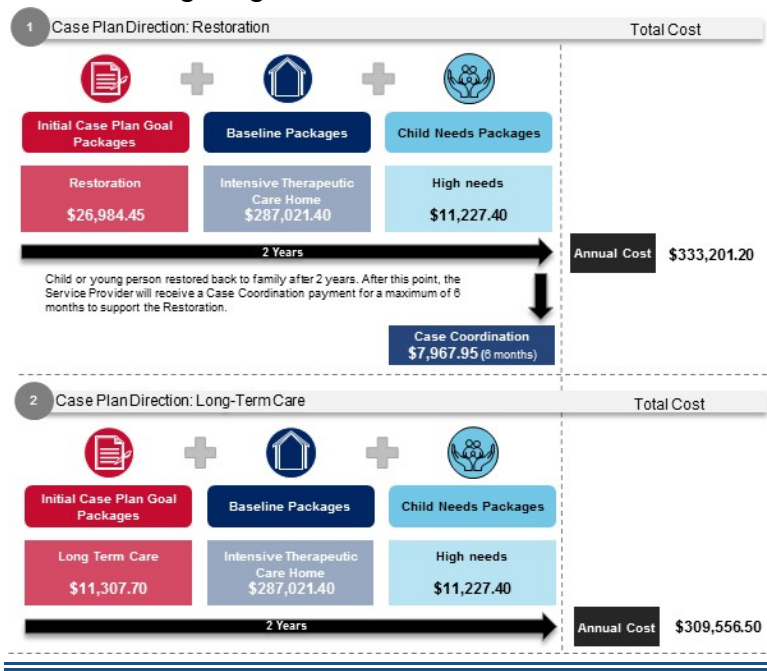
1 Case Plan Direction: Restoration

Total Cost

Initial Case Plan Goal Packages

Baseline Packages

Child Needs Packages

Restoration
$26,984.45

Intensive Therapeutic Care Home
$287,021.40

High needs
$11,227.40

2 Years

Annual Cost $333,201.20

Child or young person restored back to family after 2 years. After this point, the Service Provider will receive a Case Coordination payment for a maximum of 6 months to support the Restoration.

Case Coordination
$7,967.95 (6 months)

2 Case Plan Direction: Long-Term Care

Total Cost

Initial Case Plan Goal Packages

Baseline Packages

Child Needs Packages

Long Term Care
$11,307.70

Intensive Therapeutic Care Home
$287,021.40

High needs
$11,227.40

2 Years

Annual Cost $309,556.50